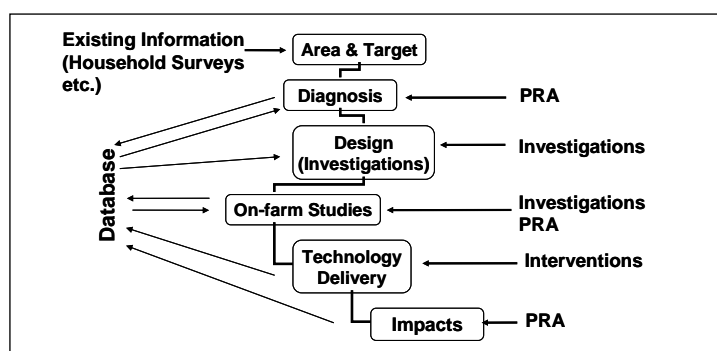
Existing Information (Household Surveys etc.)

Area & Target

Diagnosis

PRA

Design (Investigations)

Investigations

Database

On-farm Studies

Investigations PRA

Technology Delivery

Interventions

Impacts

PRA